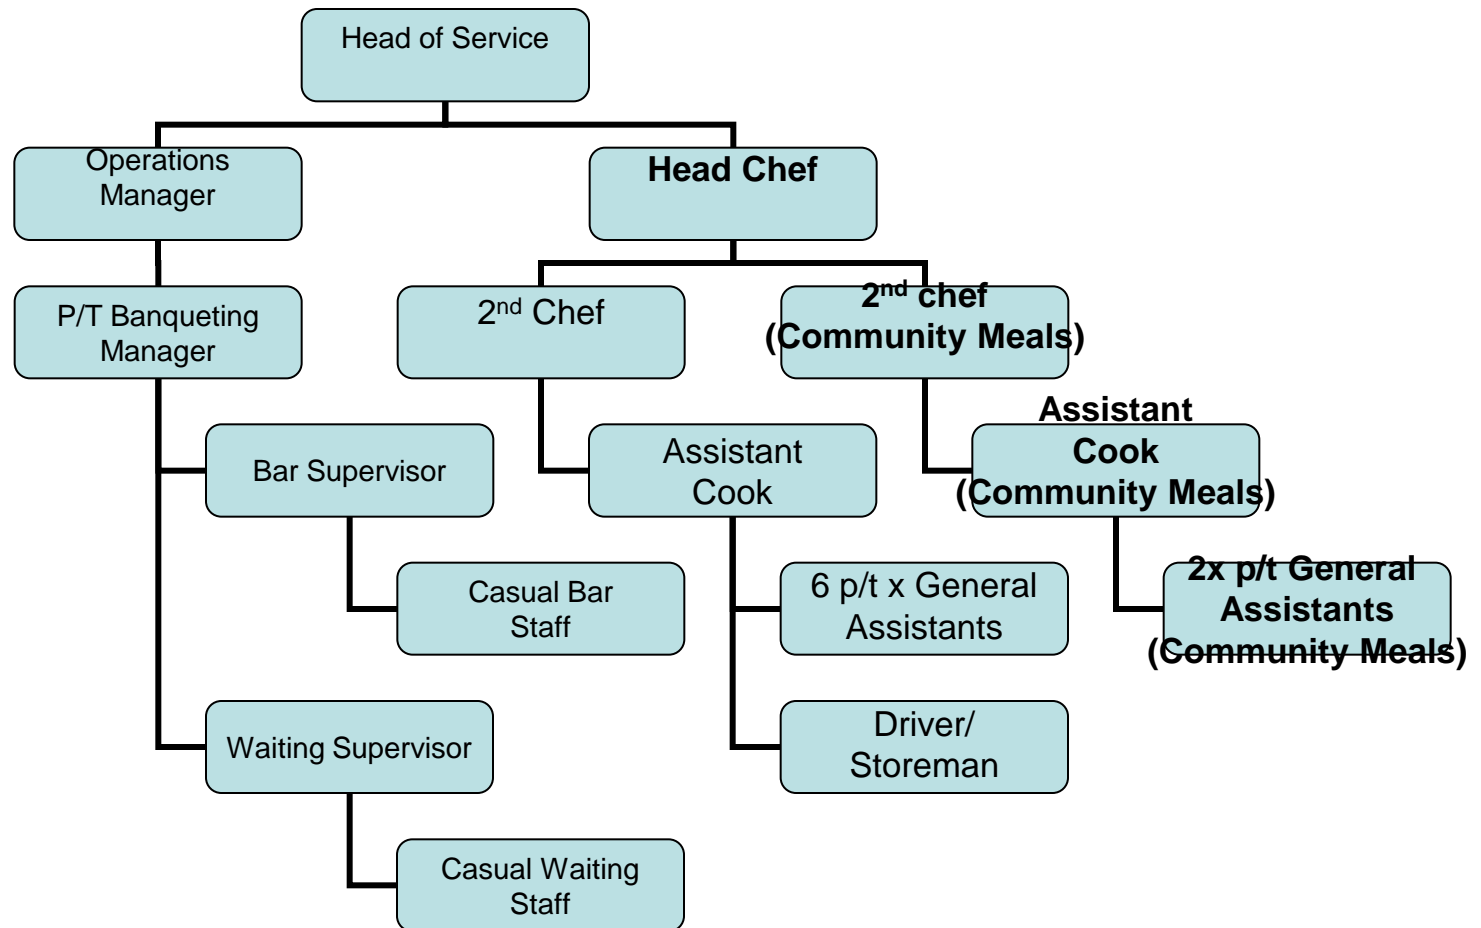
Head of Service

Operations Manager

Head Chef

P/T Banqueting Manager

2$^{nd}$ Chef

2$^{nd}$ chef (Community Meals)

Bar Supervisor

Assistant Cook

Assistant Cook (Community Meals)

Casual Bar Staff

6 p/t x General Assistants

2x p/t General Assistants (Community Meals)

Waiting Supervisor

Driver/ Storeman

Casual Waiting Staff